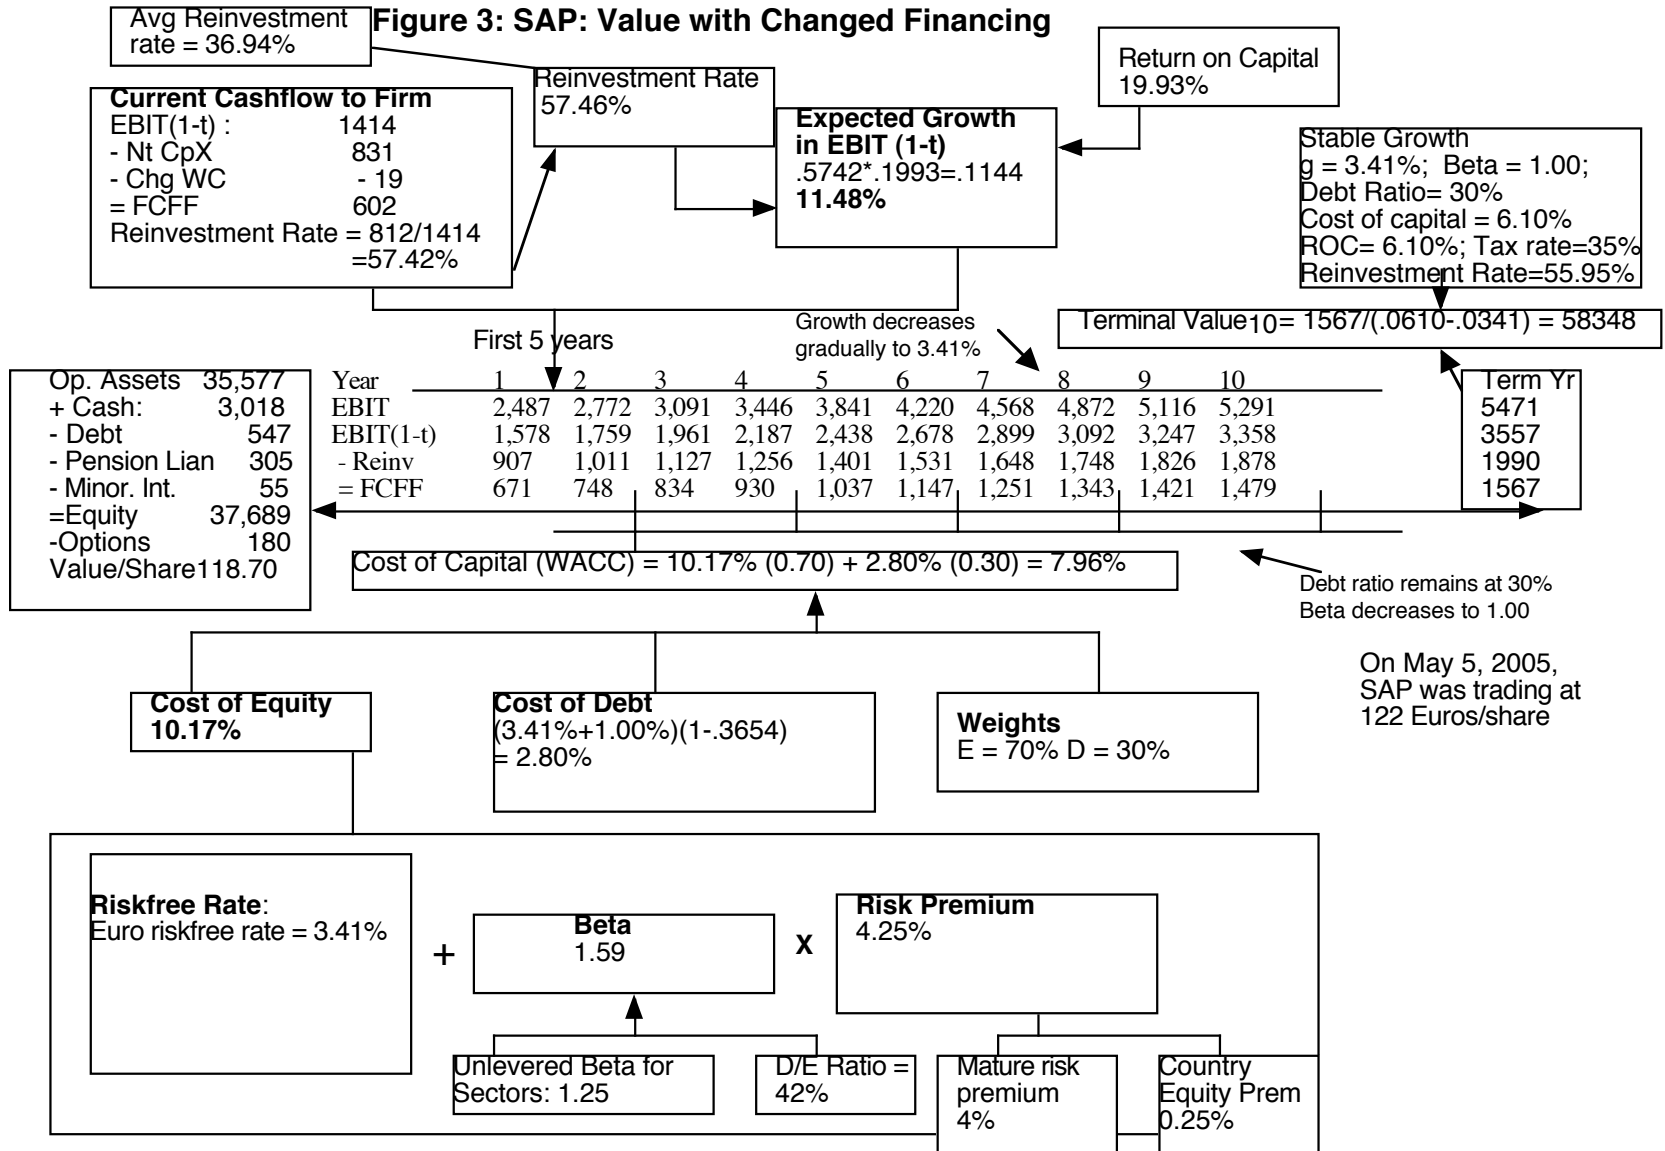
Avg Reinvestment rate = 36.94%

Figure 3: SAP: Value with Changed Financing

Current Cashflow to Firm
EBIT(1-t) : 1414
- Nt CpX 831
- Chg WC - 19
= FCFF 602
Reinvestment Rate = 812/1414
=57.42%

Reinvestment Rate
57.46%

Expected Growth in EBIT (1-t)
.5742*.1993=.1144
11.48%

Return on Capital
19.93%

Stable Growth
g = 3.41%; Beta = 1.00;
Debt Ratio= 30%
Cost of capital = 6.10%
ROC= 6.10%; Tax rate=35%
Reinvestment Rate=55.95%

Terminal Value$_{10}$= 1567/(.0610-.0341) = 58348

First 5 years

Growth decreases gradually to 3.41%

Op. Assets 35,577
+ Cash: 3,018
- Debt 547
- Pension Lian 305
- Minor. Int. 55
=Equity 37,689
-Options 180
Value/Share118.70

| Year | 1 | 2 | 3 | 4 | 5 | 6 | 7 | 8 | 9 | 10 |
|---|---|---|---|---|---|---|---|---|---|---|
| EBIT | 2,487 | 2,772 | 3,091 | 3,446 | 3,841 | 4,220 | 4,568 | 4,872 | 5,116 | 5,291 |
| EBIT(1-t) | 1,578 | 1,759 | 1,961 | 2,187 | 2,438 | 2,678 | 2,899 | 3,092 | 3,247 | 3,358 |
| - Reinv | 907 | 1,011 | 1,127 | 1,256 | 1,401 | 1,531 | 1,648 | 1,748 | 1,826 | 1,878 |
| = FCFF | 671 | 748 | 834 | 930 | 1,037 | 1,147 | 1,251 | 1,343 | 1,421 | 1,479 |

Term Yr
5471
3557
1990
1567

Cost of Capital (WACC) = 10.17% (0.70) + 2.80% (0.30) = 7.96%

Debt ratio remains at 30%
Beta decreases to 1.00

On May 5, 2005, SAP was trading at 122 Euros/share

Cost of Equity
10.17%

Cost of Debt
(3.41%+1.00%)(1-.3654)
= 2.80%

Weights
E = 70% D = 30%

Riskfree Rate:
Euro riskfree rate = 3.41%

+

Beta
1.59

X

Risk Premium
4.25%

Unlevered Beta for Sectors: 1.25

D/E Ratio = 42%

Mature risk premium
4%

Country Equity Prem
0.25%